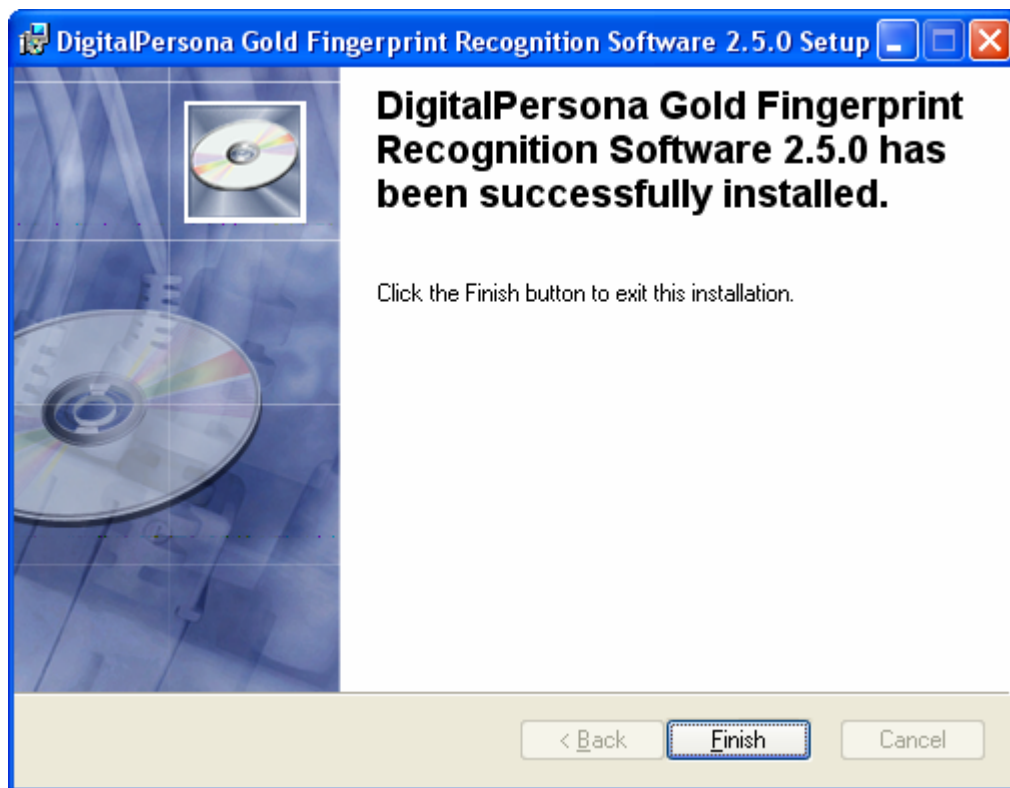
DigitalPersona Gold Fingerprint Recognition Software 2.5.0 Setup

DigitalPersona Gold Fingerprint Recognition Software 2.5.0 has been successfully installed.

Click the Finish button to exit this installation.

< Back
Finish
Cancel